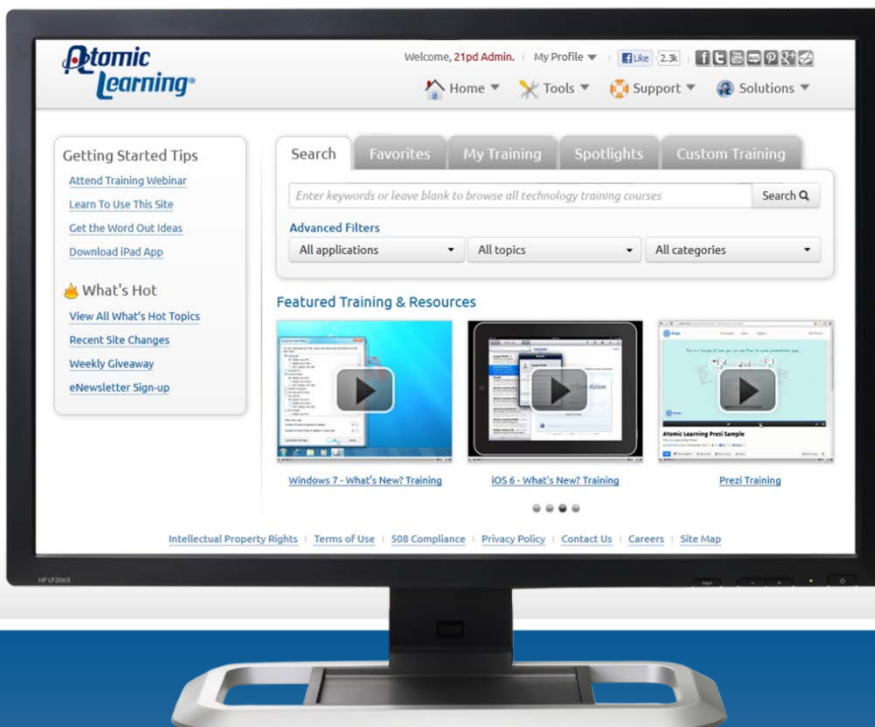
Atomic Learning®

Welcome, 21pd Admin. | My Profile ▼ | Like 2.3k

Home ▼ Tools ▼ Support ▼ Solutions ▼

Getting Started Tips
Attend Training Webinar
Learn To Use This Site
Get the Word Out Ideas
Download iPad App

What's Hot
View All What's Hot Topics
Recent Site Changes
Weekly Giveaway
eNewsletter Sign-up

Search | Favorites | My Training | Spotlights | Custom Training

Enter keywords or leave blank to browse all technology training courses
Search

Advanced Filters
All applications ▼ | All topics ▼ | All categories ▼

Featured Training & Resources

Atomic Learning Prezi Sample

Windows 7 - What's New? Training
iOS 6 - What's New? Training
Prezi Training

Intellectual Property Rights | Terms of Use | 508 Compliance | Privacy Policy | Contact Us | Careers | Site Map

HP LP3065